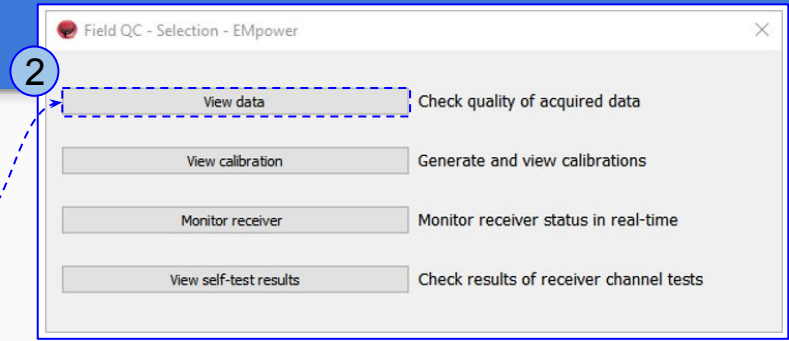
2

Field QC - Selection - EMpower

View data
Check quality of acquired data

View calibration
Generate and view calibrations

Monitor receiver
Monitor receiver status in real-time

View self-test results
Check results of receiver channel tests